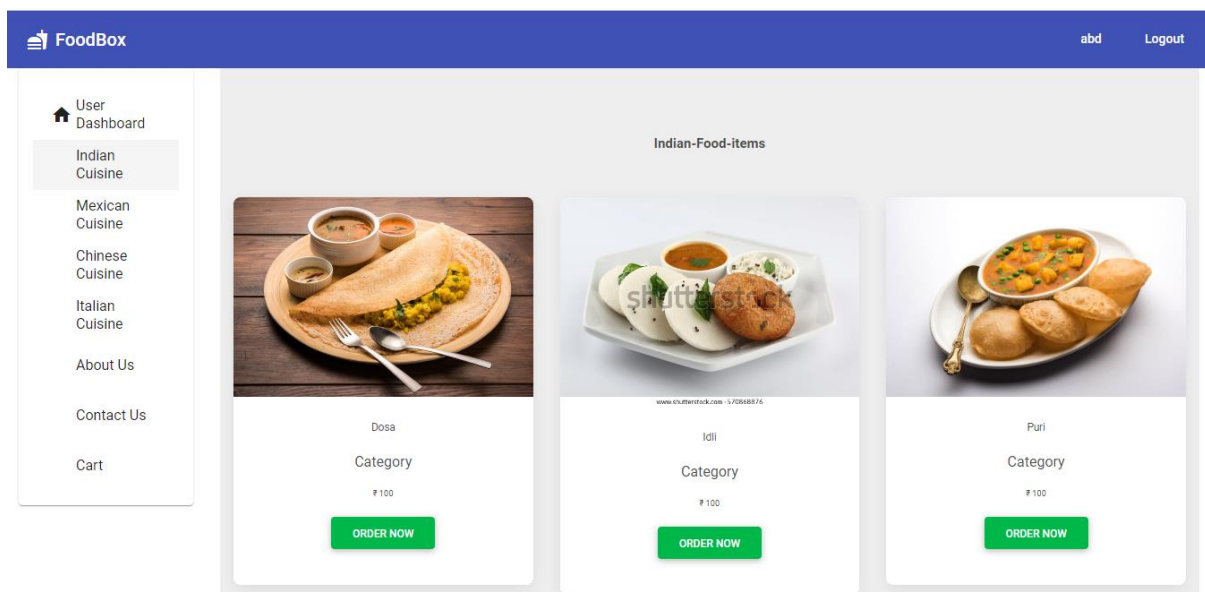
FoodBox

abd Logout

User Dashboard

Indian Cuisine

Mexican Cuisine

Chinese Cuisine

Italian Cuisine

About Us

Contact Us

Cart

Indian-Food-items

Dosa

Category

₹ 100

ORDER NOW

shutterstock

www.shutterstock.com · 570868876

Idli

Category

₹ 100

ORDER NOW

Puri

Category

₹ 100

ORDER NOW